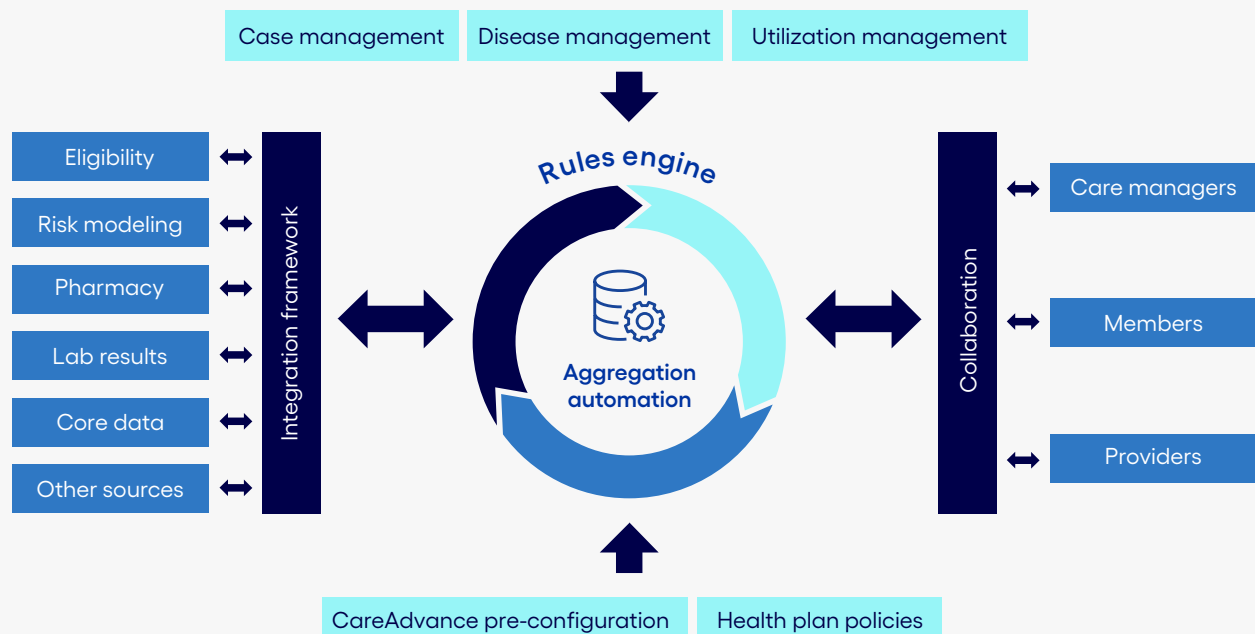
Case management
Disease management
Utilization management

Eligibility
Risk modeling
Pharmacy
Lab results
Core data
Other sources

Integration framework

Rules engine

Aggregation automation

Collaboration

Care managers
Members
Providers

CareAdvance pre-configuration
Health plan policies